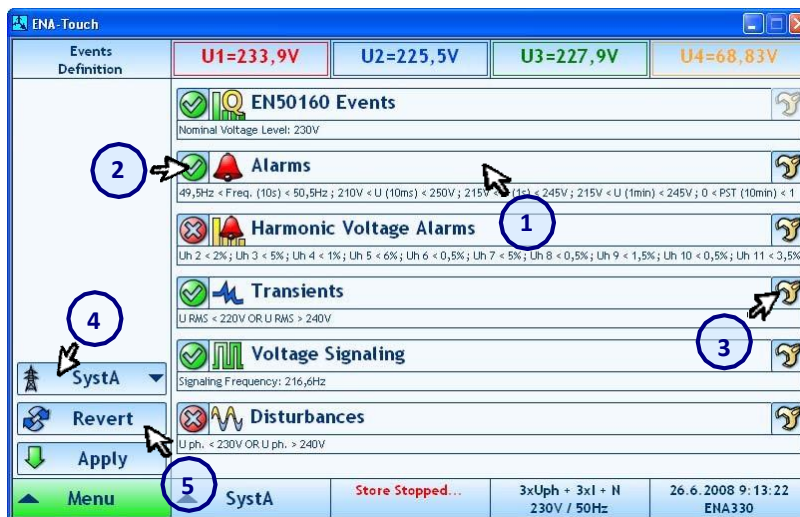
ENA-Touch

Events Definition

U1=233,9V

U2=225,5V

U3=227,9V

U4=68,83V

EN50160 Events

Nominal Voltage Level: 230V

2

Alarms

49,5Hz < Freq. (10s) < 50,5Hz ; 210V < U (10ms) < 250V ; 215V < U (1s) < 245V ; 215V < U (1min) < 245V ; 0 < PST (10min) < 1

1

Harmonic Voltage Alarms

Uh 2 < 2% ; Uh 3 < 5% ; Uh 4 < 1% ; Uh 5 < 6% ; Uh 6 < 0,5% ; Uh 7 < 5% ; Uh 8 < 0,5% ; Uh 9 < 1,5% ; Uh 10 < 0,5% ; Uh 11 < 3,5%

4

Transients

U RMS < 220V OR U RMS > 240V

3

SystA

Voltage Signaling

Signaling Frequency: 216,6Hz

Revert

Disturbances

U ph. < 230V OR U ph. > 240V

Apply

5

Menu

SystA

Store Stopped...

3xUph + 3xI + N
230V / 50Hz

26.6.2008 9:13:22
ENA330